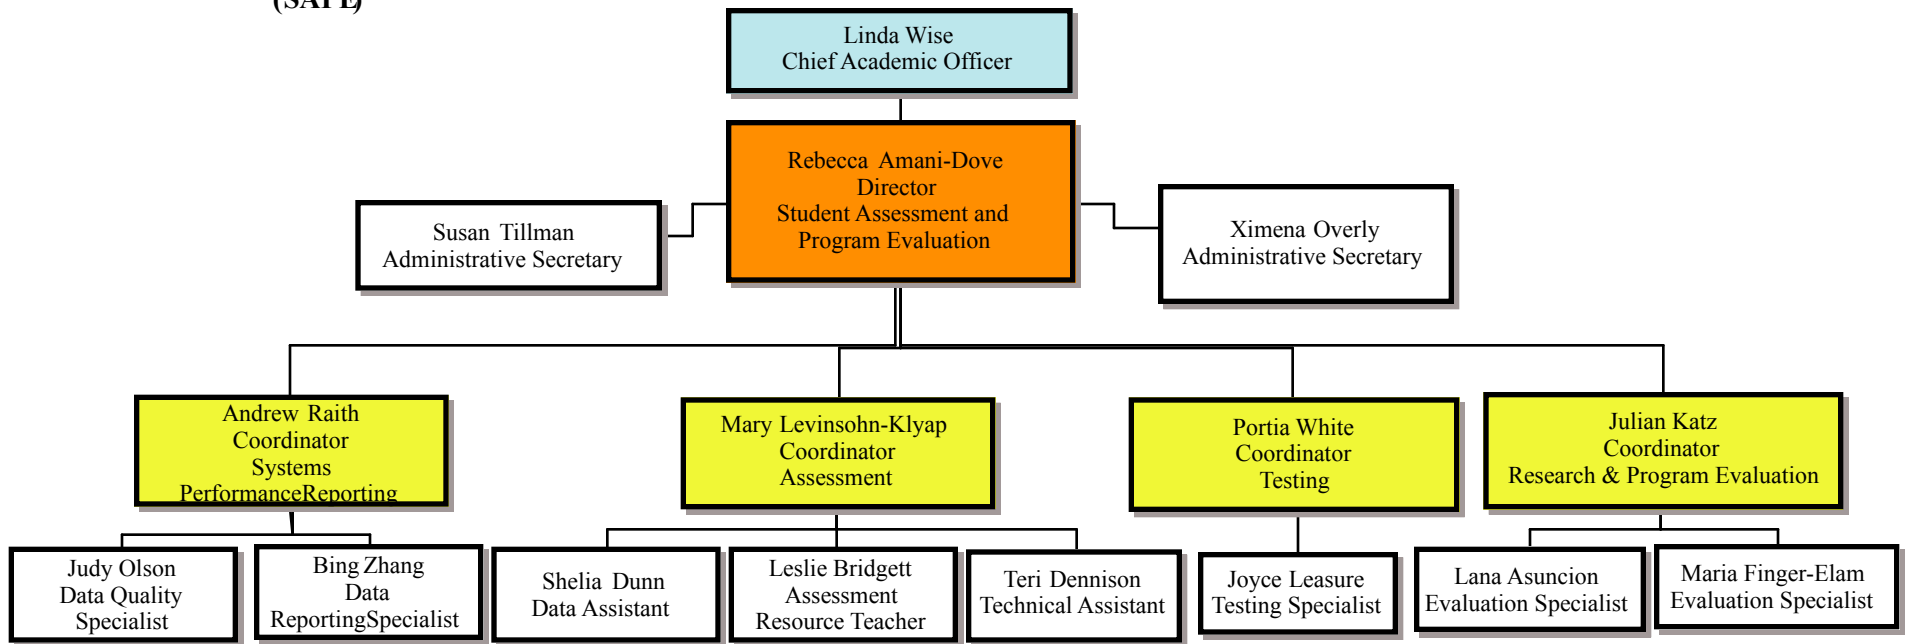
(SAPE)

Linda Wise
Chief Academic Officer

Rebecca Amani-Dove
Director
Student Assessment and
Program Evaluation

Susan Tillman
Administrative Secretary

Ximena Overly
Administrative Secretary

Andrew Raith
Coordinator
Systems
PerformanceReporting

Mary Levinsohn-Klyap
Coordinator
Assessment

Portia White
Coordinator
Testing

Julian Katz
Coordinator
Research & Program Evaluation

Judy Olson
Data Quality
Specialist

Bing Zhang
Data
ReportingSpecialist

Shelia Dunn
Data Assistant

Leslie Bridgett
Assessment
Resource Teacher

Teri Dennison
Technical Assistant

Joyce Leasure
Testing Specialist

Lana Asuncion
Evaluation Specialist

Maria Finger-Elam
Evaluation Specialist